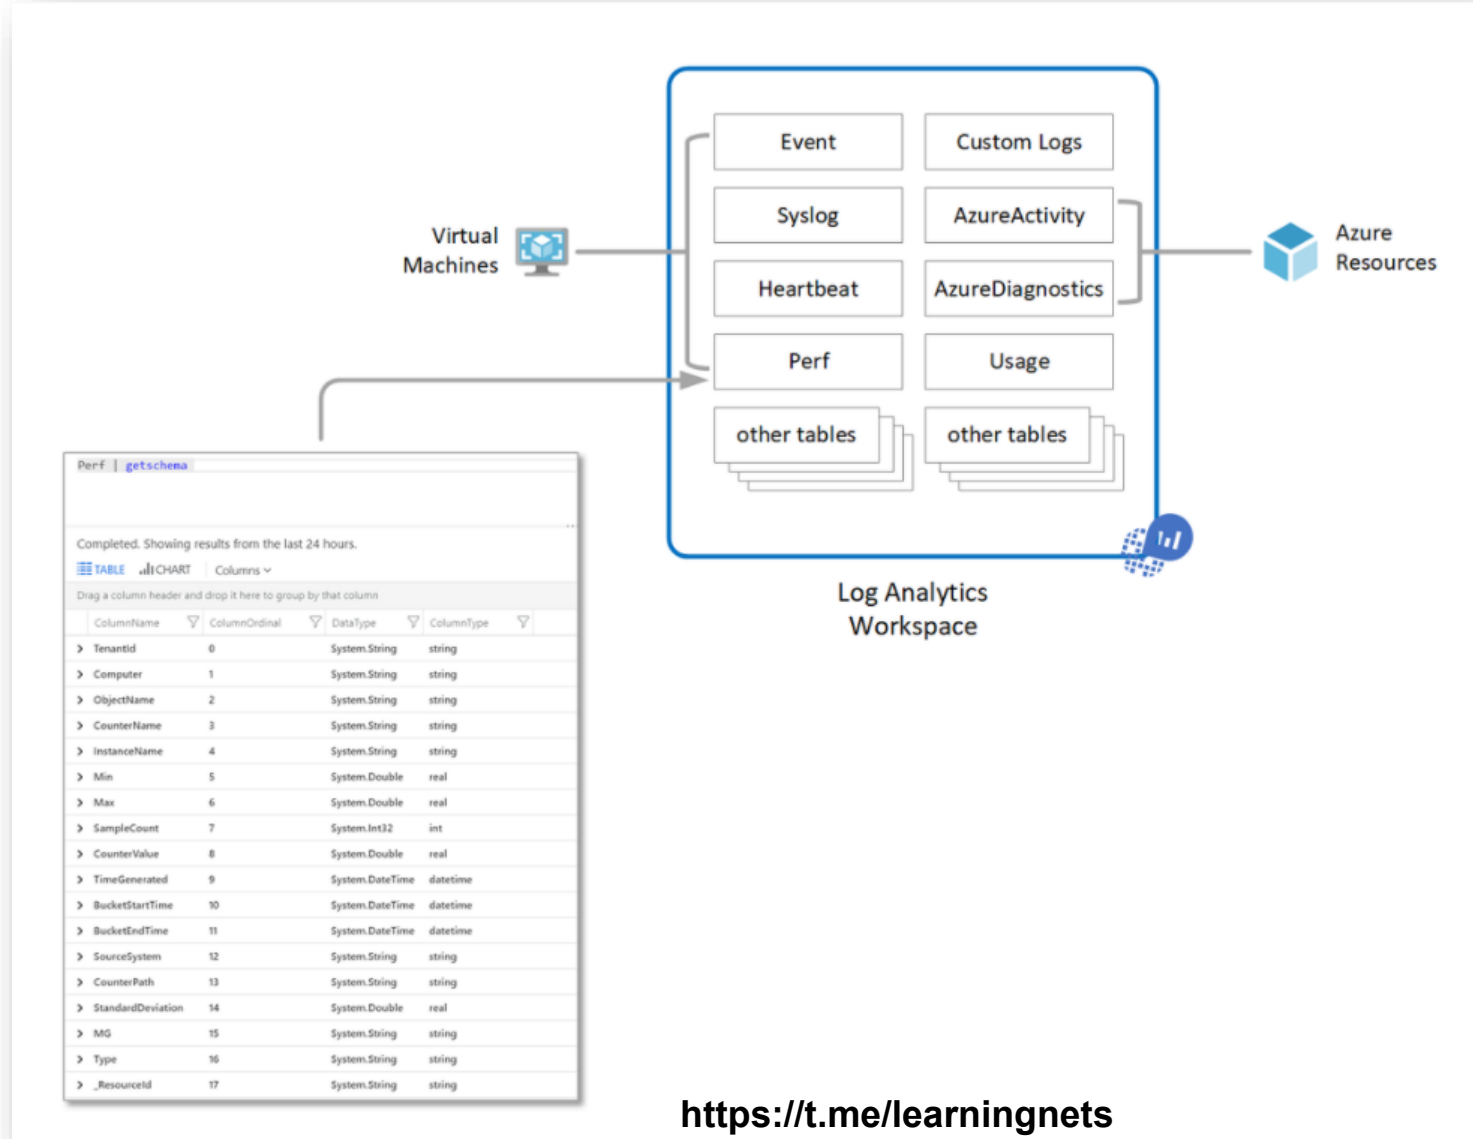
Event

Custom Logs

Syslog

AzureActivity

Heartbeat

AzureDiagnostics

Perf

Usage

other tables

other tables

Virtual Machines

Azure Resources

Log Analytics Workspace

Perf | getschema

Completed. Showing results from the last 24 hours.

TABLE CHART Columns

Drag a column header and drop it here to group by that column

| ColumnName | ColumnOrdinal | DataType | ColumnType |
|---|---|---|---|
| TenantId | 0 | System.String | string |
| Computer | 1 | System.String | string |
| ObjectName | 2 | System.String | string |
| CounterName | 3 | System.String | string |
| InstanceName | 4 | System.String | string |
| Min | 5 | System.Double | real |
| Max | 6 | System.Double | real |
| SampleCount | 7 | System.Int32 | int |
| CounterValue | 8 | System.Double | real |
| TimeGenerated | 9 | System.DateTime | datetime |
| BucketStartTime | 10 | System.DateTime | datetime |
| BucketEndTime | 11 | System.DateTime | datetime |
| SourceSystem | 12 | System.String | string |
| CounterPath | 13 | System.String | string |
| StandardDeviation | 14 | System.Double | real |
| MG | 15 | System.String | string |
| Type | 16 | System.String | string |
| _ResourceId | 17 | System.String | string |

https://t.me/learningnets